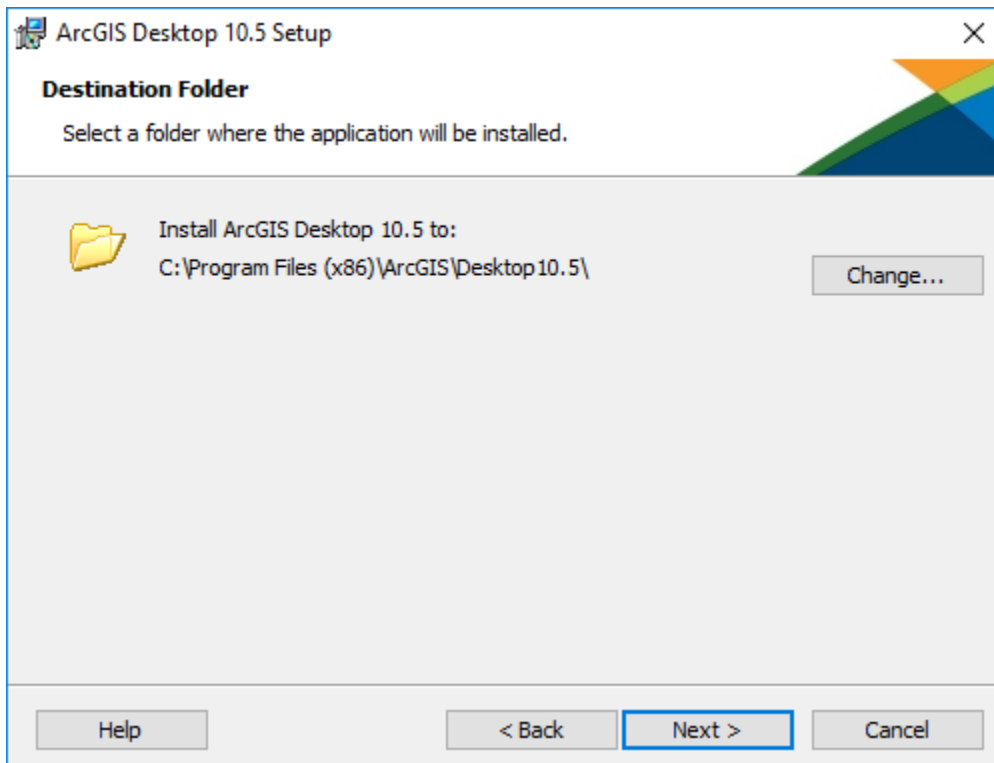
ArcGIS Desktop 10.5 Setup

Destination Folder

Select a folder where the application will be installed.

Install ArcGIS Desktop 10.5 to:
C:\Program Files (x86)\ArcGIS\Desktop10.5\

Change...

Help

< Back

Next >

Cancel